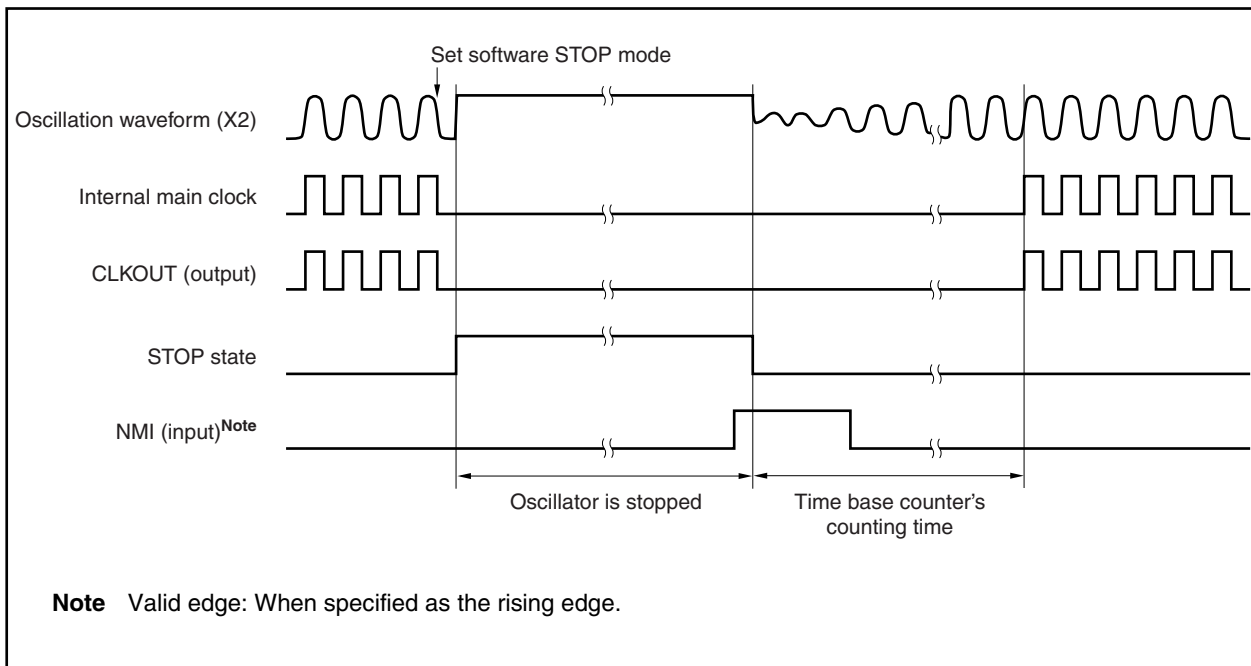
Set software STOP mode

Oscillation waveform (X2)

Internal main clock

CLKOUT (output)

STOP state

NMI (input)$^{\textbf{Note}}$

Oscillator is stopped

Time base counter's counting time

**Note** Valid edge: When specified as the rising edge.